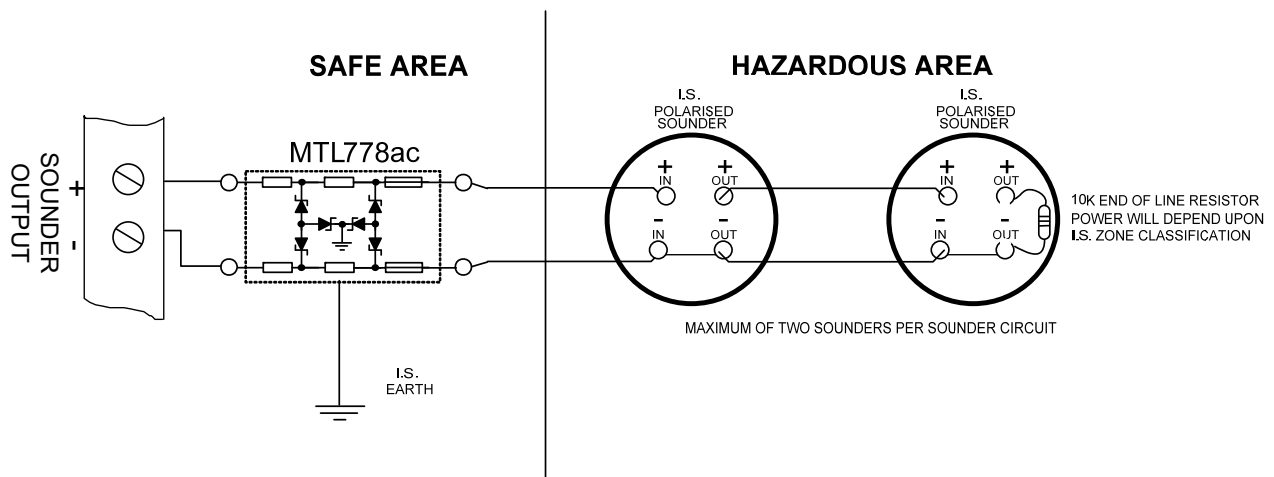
SAFE AREA

HAZARDOUS AREA

SOUNDER OUTPUT

+
-

MTL778ac

I.S. POLARISED SOUNDER

+ IN
+ OUT
- IN
- OUT

I.S. POLARISED SOUNDER

+ IN
+ OUT
- IN
- OUT

10K END OF LINE RESISTOR
POWER WILL DEPEND UPON
I.S. ZONE CLASSIFICATION

MAXIMUM OF TWO SOUNDERS PER SOUNDER CIRCUIT

I.S. EARTH